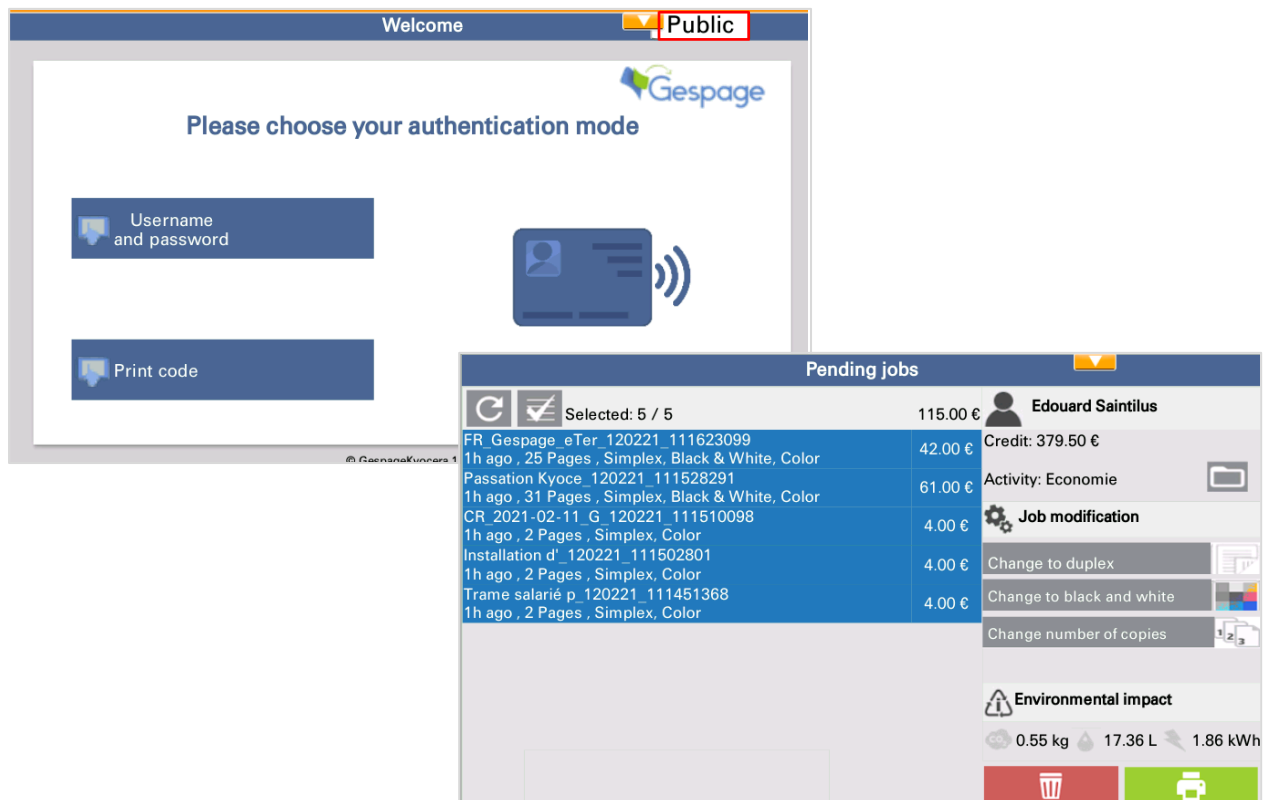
Welcome

Public

Gespage

Please choose your authentication mode

Username and password

Print code

© GespageKyocera 1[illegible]

Pending jobs

Selected: 5 / 5

115.00 €

| | |
|---|---|
| FR_Gespage_eTer_120221_111623099 1h ago , 25 Pages , Simplex, Black & White, Color | 42.00 € |
| Passation Kyoce_120221_111528291 1h ago , 31 Pages , Simplex, Black & White, Color | 61.00 € |
| CR_2021-02-11_G_120221_111510098 1h ago , 2 Pages , Simplex, Color | 4.00 € |
| Installation d'_120221_111502801 1h ago , 2 Pages , Simplex, Color | 4.00 € |
| Trame salarié p_120221_111451368 1h ago , 2 Pages , Simplex, Color | 4.00 € |

Edouard Saintilus

Credit: 379.50 €

Activity: Economie

Job modification

Change to duplex

Change to black and white

Change number of copies

Environmental impact

0.55 kg 17.36 L 1.86 kWh